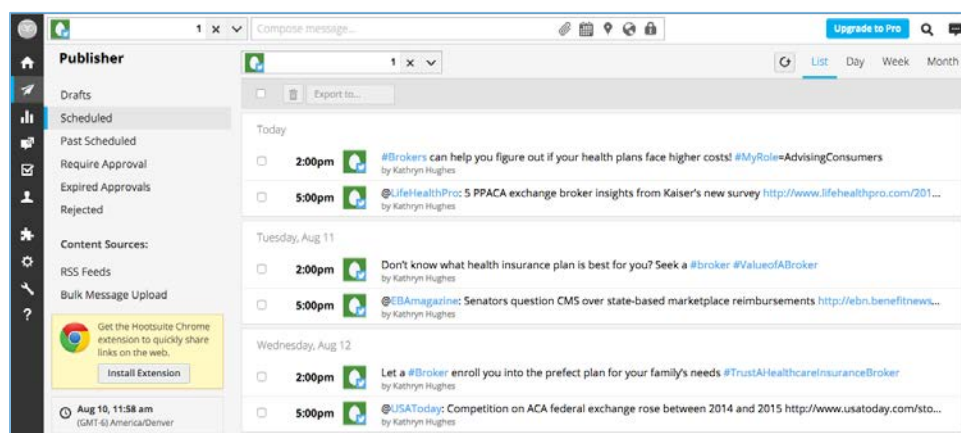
1 ✕ ∨ Compose message...

Upgrade to Pro

Publisher

Drafts

Scheduled

Past Scheduled

Require Approval

Expired Approvals

Rejected

Content Sources:

RSS Feeds

Bulk Message Upload

Get the Hootsuite Chrome extension to quickly share links on the web.

Install Extension

Aug 10, 11:58 am
(GMT-6) America/Denver

1 ✕ ∨

List Day Week Month

Export to...

Today

2:00pm #Brokers can help you figure out if your health plans face higher costs! #MyRole=AdvisingConsumers
by Kathryn Hughes

5:00pm @LifeHealthPro: 5 PPACA exchange broker insights from Kaiser's new survey http://www.lifehealthpro.com/201...
by Kathryn Hughes

Tuesday, Aug 11

2:00pm Don't know what health insurance plan is best for you? Seek a #broker #ValueofABroker
by Kathryn Hughes

5:00pm @EBAmagazine: Senators question CMS over state-based marketplace reimbursements http://ebn.benefitnews...
by Kathryn Hughes

Wednesday, Aug 12

2:00pm Let a #Broker enroll you into the prefect plan for your family's needs #TrustAHealthcareInsuranceBroker
by Kathryn Hughes

5:00pm @USAToday: Competition on ACA federal exchange rose between 2014 and 2015 http://www.usatoday.com/sto...
by Kathryn Hughes